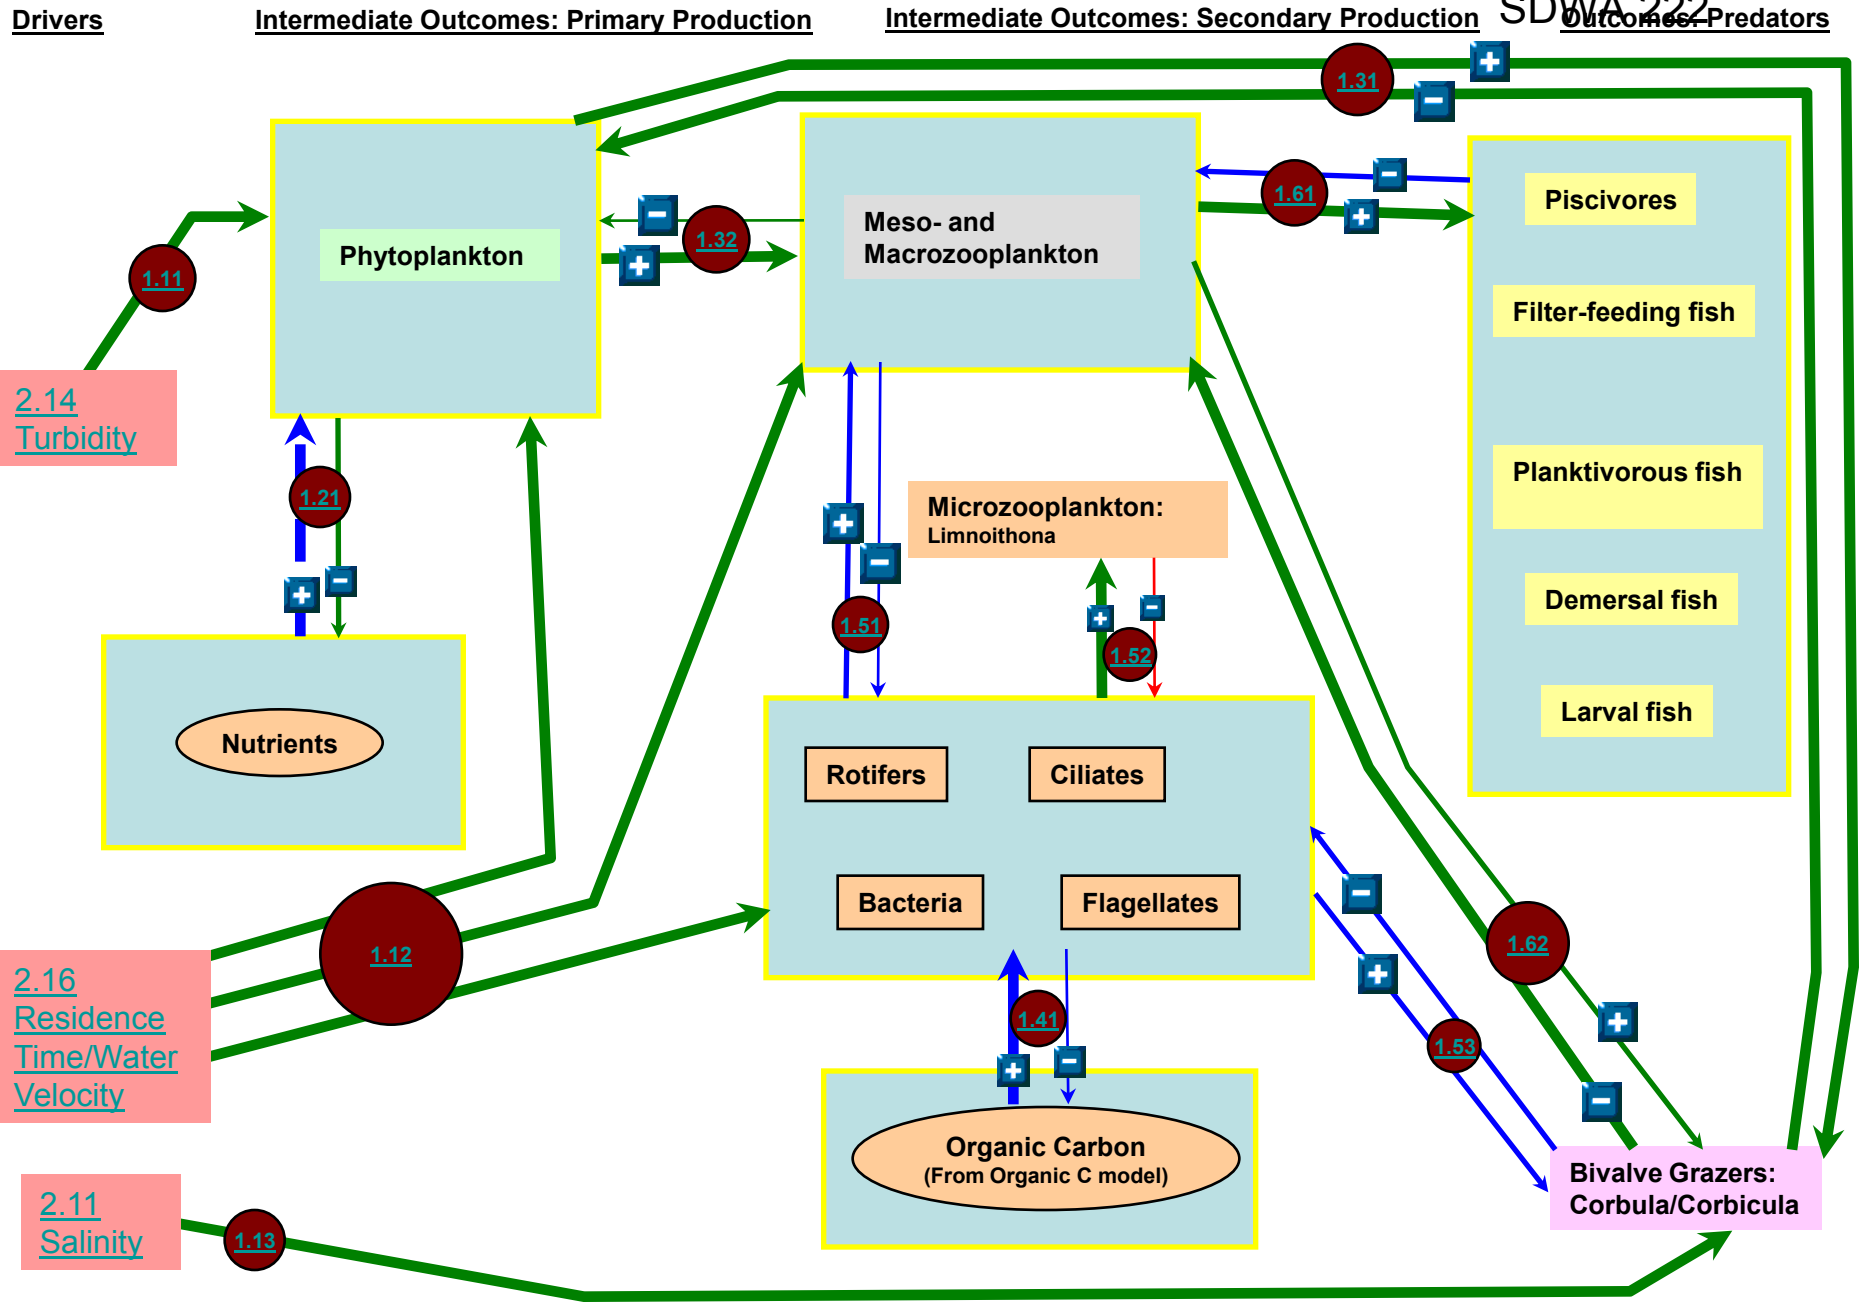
Drivers

Intermediate Outcomes: Primary Production

Intermediate Outcomes: Secondary Production

SDWA 222

Outcomes: Predators

1.31

1.11

Phytoplankton

1.32

Meso- and Macrozooplankton

1.61

Piscivores

Filter-feeding fish

Planktivorous fish

Demersal fish

Larval fish

2.14 Turbidity

1.21

Nutrients

Microzooplankton: Limnoithona

1.51

1.52

Rotifers

Ciliates

Bacteria

Flagellates

1.12

2.16 Residence Time/Water Velocity

1.62

1.41

1.53

Organic Carbon (From Organic C model)

Bivalve Grazers: Corbula/Corbicula

2.11 Salinity

1.13